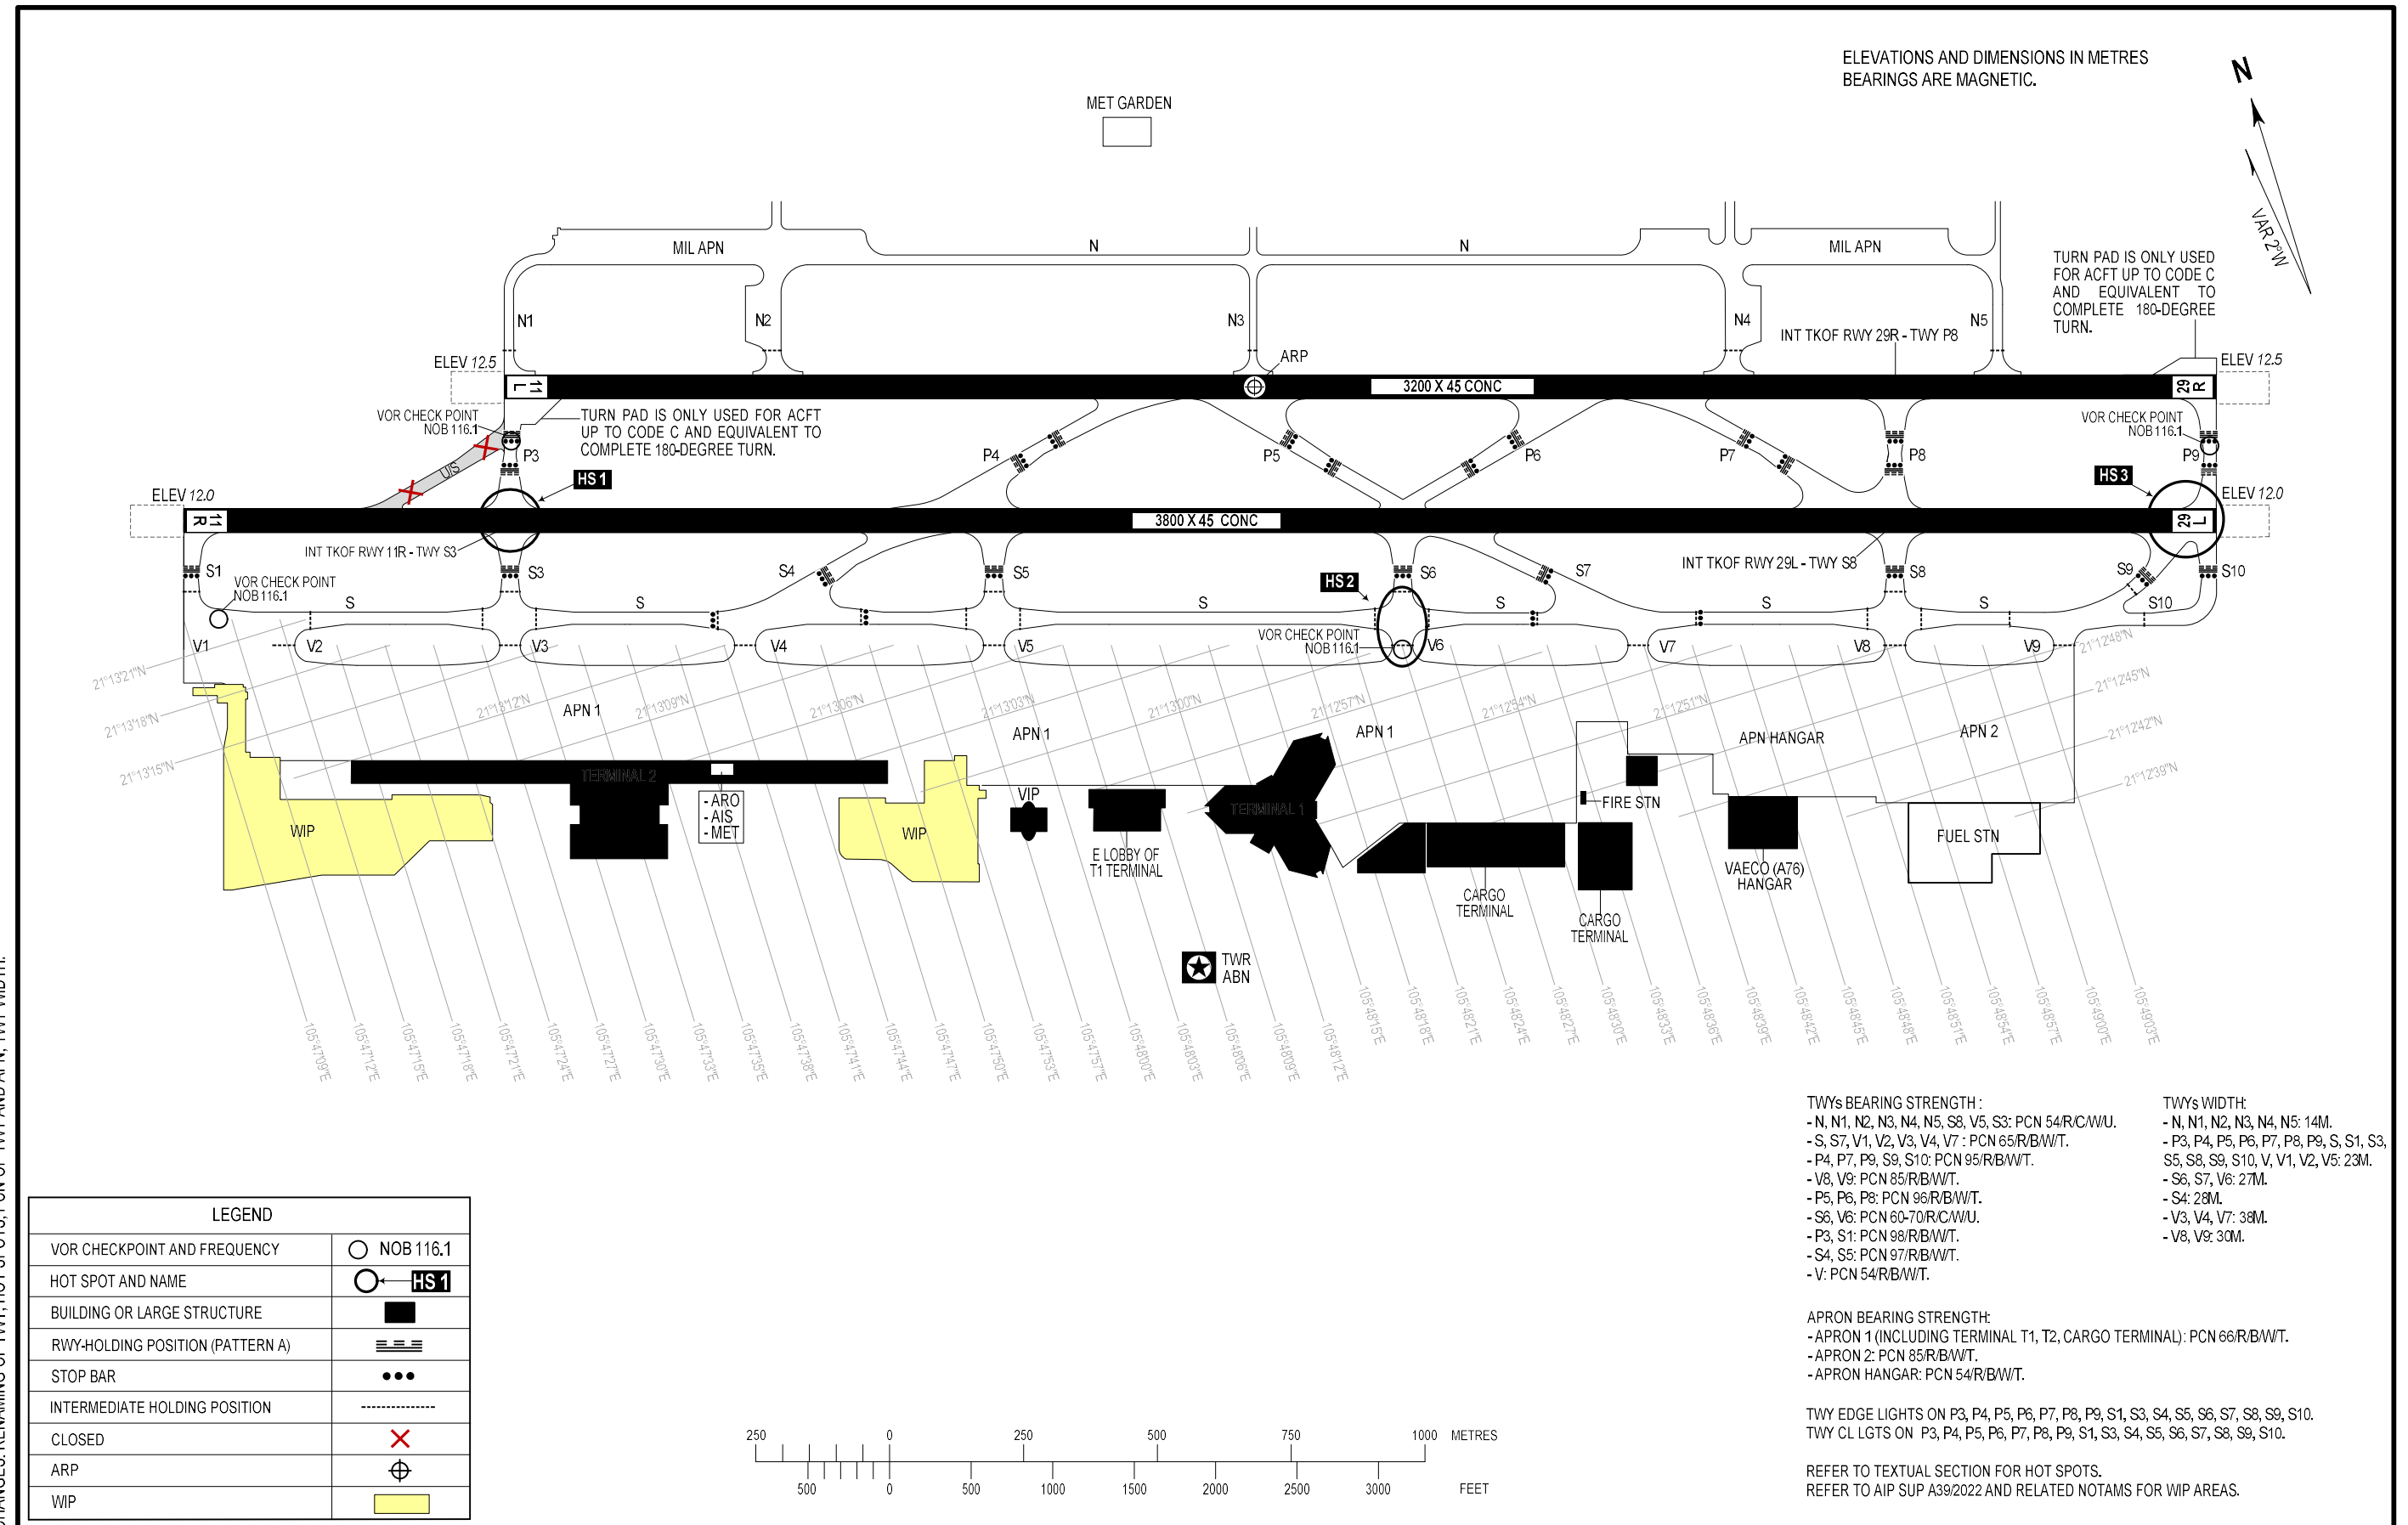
ELEVATIONS AND DIMENSIONS IN METRES
BEARINGS ARE MAGNETIC.

N

VAR 2°W

MET GARDEN

MIL APN
N
N
MIL APN

TURN PAD IS ONLY USED FOR ACFT UP TO CODE C AND EQUIVALENT TO COMPLETE 180-DEGREE TURN.

N1 N2 N3 N4 N5
INT TKOF RWY 29R - TWY P8
ARP
ELEV 12.5
ELEV 12.5
11L
3200 X 45 CONC
29R

VOR CHECK POINT NOB 116.1
TURN PAD IS ONLY USED FOR ACFT UP TO CODE C AND EQUIVALENT TO COMPLETE 180-DEGREE TURN.
U/S
P3 HS 1 P4 P5 P6 P7 P8
VOR CHECK POINT NOB 116.1
P9 HS 3

ELEV 12.0
ELEV 12.0
11R
3800 X 45 CONC
29L

INT TKOF RWY 11R - TWY S3
S1
VOR CHECK POINT NOB 116.1
S S3 S S4 S5 HS 2 S S6 S S7 INT TKOF RWY 29L - TWY S8 S8 S S9 S10 S10
V1 V2 V3 V4 V5 VOR CHECK POINT NOB 116.1 V6 V7 V8 V9

21°13'21"N 21°13'18"N 21°13'15"N 21°13'12"N 21°13'09"N 21°13'06"N 21°13'03"N 21°13'00"N 21°12'57"N 21°12'54"N 21°12'51"N 21°12'48"N 21°12'45"N 21°12'42"N 21°12'39"N

APN 1 APN 1 APN 1 APN HANGAR APN 2
TERMINAL 2
- ARO
- AIS
- MET
WIP
WIP
VIP
E LOBBY OF T1 TERMINAL
TERMINAL 1
FIRE STN
FUEL STN
VAECO (A76) HANGAR
CARGO TERMINAL
CARGO TERMINAL
TWR ABN

105°47'09"E 105°47'12"E 105°47'15"E 105°47'18"E 105°47'21"E 105°47'24"E 105°47'27"E 105°47'30"E 105°47'33"E 105°47'35"E 105°47'38"E 105°47'41"E 105°47'44"E 105°47'47"E 105°47'50"E 105°47'53"E 105°47'57"E 105°48'00"E 105°48'03"E 105°48'06"E 105°48'09"E 105°48'12"E 105°48'15"E 105°48'18"E 105°48'21"E 105°48'24"E 105°48'27"E 105°48'30"E 105°48'33"E 105°48'36"E 105°48'39"E 105°48'42"E 105°48'45"E 105°48'48"E 105°48'51"E 105°48'54"E 105°48'57"E 105°49'00"E 105°49'03"E

TWYs BEARING STRENGTH :
- N, N1, N2, N3, N4, N5, S8, V5, S3: PCN 54/R/C/W/U.
- S, S7, V1, V2, V3, V4, V7 : PCN 65/R/B/W/T.
- P4, P7, P9, S9, S10: PCN 95/R/B/W/T.
- V8, V9: PCN 85/R/B/W/T.
- P5, P6, P8: PCN 96/R/B/W/T.
- S6, V6: PCN 60-70/R/C/W/U.
- P3, S1: PCN 98/R/B/W/T.
- S4, S5: PCN 97/R/B/W/T.
- V: PCN 54/R/B/W/T.

TWYs WIDTH:
- N, N1, N2, N3, N4, N5: 14M.
- P3, P4, P5, P6, P7, P8, P9, S, S1, S3, S5, S8, S9, S10, V, V1, V2, V5: 23M.
- S6, S7, V6: 27M.
- S4: 28M.
- V3, V4, V7: 38M.
- V8, V9: 30M.

APRON BEARING STRENGTH:
- APRON 1 (INCLUDING TERMINAL T1, T2, CARGO TERMINAL): PCN 66/R/B/W/T.
- APRON 2: PCN 85/R/B/W/T.
- APRON HANGAR: PCN 54/R/B/W/T.

TWY EDGE LIGHTS ON P3, P4, P5, P6, P7, P8, P9, S1, S3, S4, S5, S6, S7, S8, S9, S10.
TWY CL LGTS ON P3, P4, P5, P6, P7, P8, P9, S1, S3, S4, S5, S6, S7, S8, S9, S10.

REFER TO TEXTUAL SECTION FOR HOT SPOTS.
REFER TO AIP SUP A39/2022 AND RELATED NOTAMS FOR WIP AREAS.

| LEGEND | |
|---|---|
| VOR CHECKPOINT AND FREQUENCY | NOB 116.1 |
| HOT SPOT AND NAME | HS 1 |
| BUILDING OR LARGE STRUCTURE | |
| RWY-HOLDING POSITION (PATTERN A) | |
| STOP BAR | |
| INTERMEDIATE HOLDING POSITION | |
| CLOSED | |
| ARP | |
| WIP | |

250 0 250 500 750 1000 METRES
500 0 500 1000 1500 2000 2500 3000 FEET

CHANGES: RENAMING OF TWY, HOT SPOTS, PCN OF TWY AND APN, TWY WIDTH.